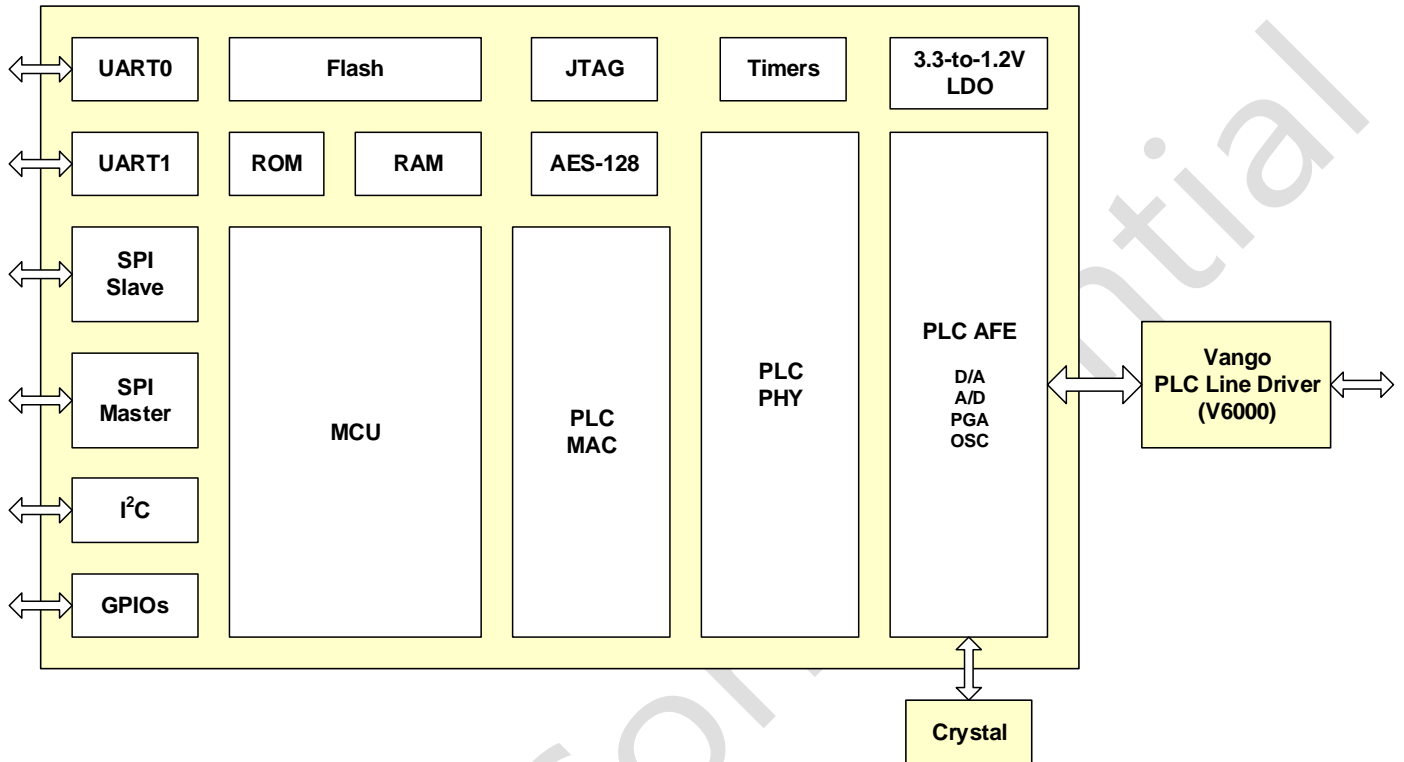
UART0

Flash

JTAG

Timers

3.3-to-1.2V LDO

UART1

ROM

RAM

AES-128

SPI Slave

SPI Master

$I^2C$

GPIOs

MCU

PLC MAC

PLC PHY

PLC AFE

D/A
A/D
PGA
OSC

Vango PLC Line Driver (V6000)

Crystal

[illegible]ntial